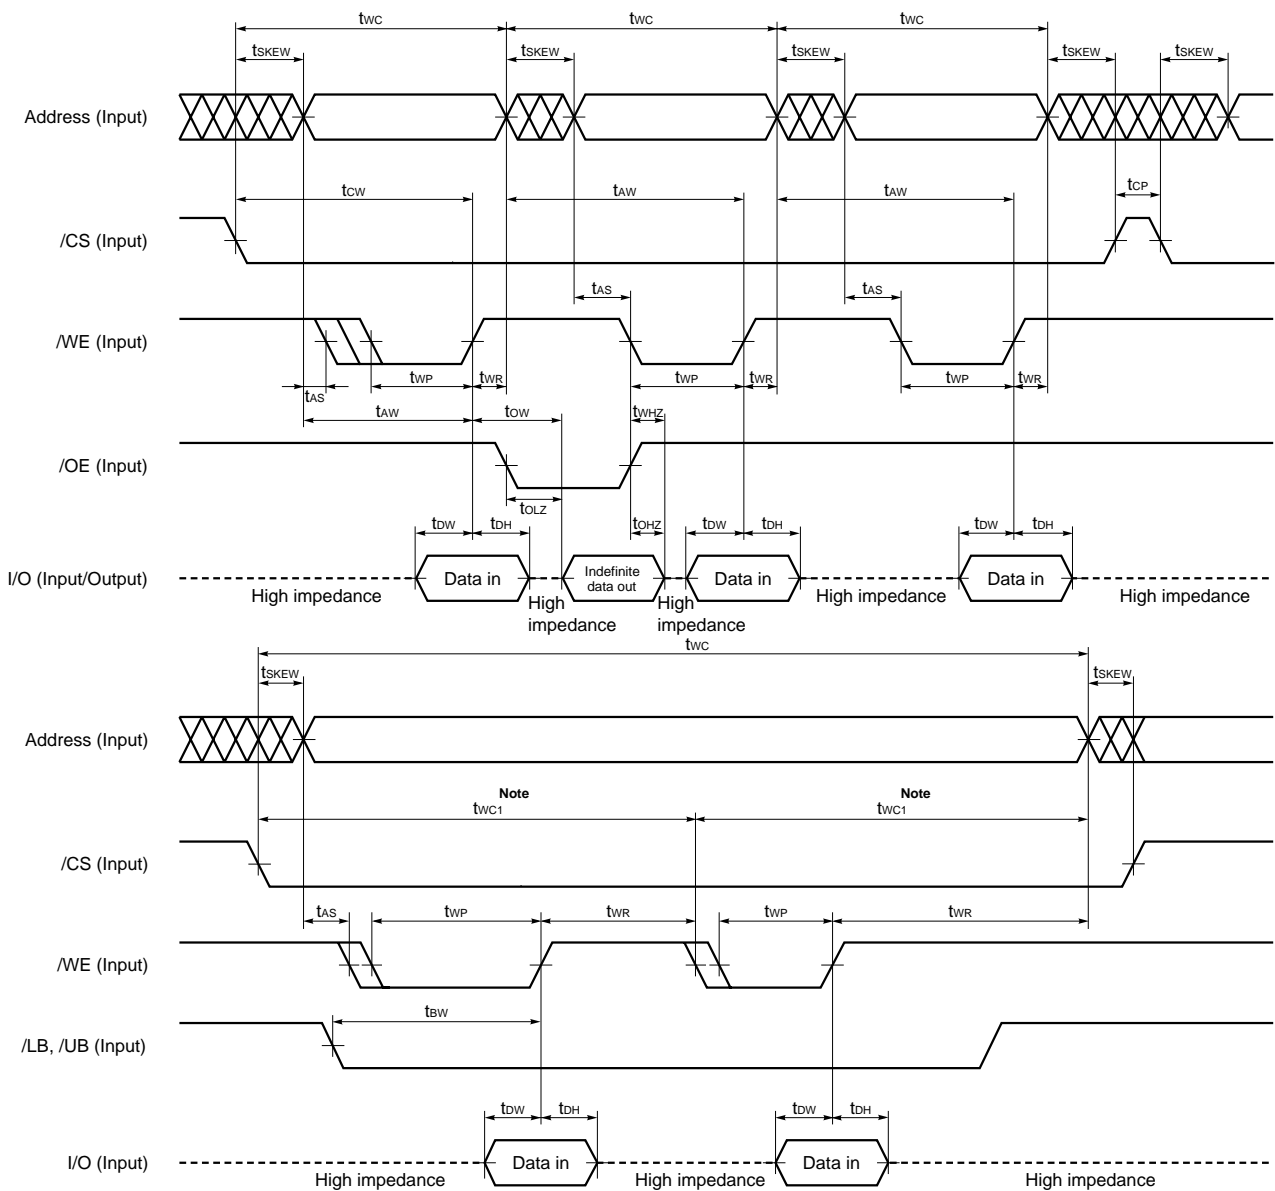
$t_{WC}$ $t_{WC}$ $t_{WC}$

$t_{SKEW}$ $t_{SKEW}$ $t_{SKEW}$ $t_{SKEW}$ $t_{SKEW}$

Address (Input)

$t_{CW}$ $t_{AW}$ $t_{AW}$ $t_{CP}$

/CS (Input)

$t_{AS}$ $t_{AS}$

/WE (Input)

$t_{WP}$ $t_{WR}$ $t_{WP}$ $t_{WR}$ $t_{WP}$ $t_{WR}$

$t_{AS}$ $t_{AW}$ $t_{OW}$ $t_{WHZ}$

/OE (Input)

$t_{OLZ}$

$t_{DW}$ $t_{DH}$ $t_{OHZ}$ $t_{DW}$ $t_{DH}$ $t_{DW}$ $t_{DH}$

I/O (Input/Output)

Data in

Indefinite data out

Data in

Data in

High impedance

High impedance

High impedance

High impedance

High impedance

$t_{WC}$

$t_{SKEW}$ $t_{SKEW}$

Address (Input)

Note

$t_{WC1}$

Note

$t_{WC1}$

/CS (Input)

$t_{AS}$ $t_{WP}$ $t_{WR}$ $t_{WP}$ $t_{WR}$

/WE (Input)

$t_{BW}$

/LB, /UB (Input)

$t_{DW}$ $t_{DH}$ $t_{DW}$ $t_{DH}$

I/O (Input)

Data in

Data in

High impedance

High impedance

High impedance